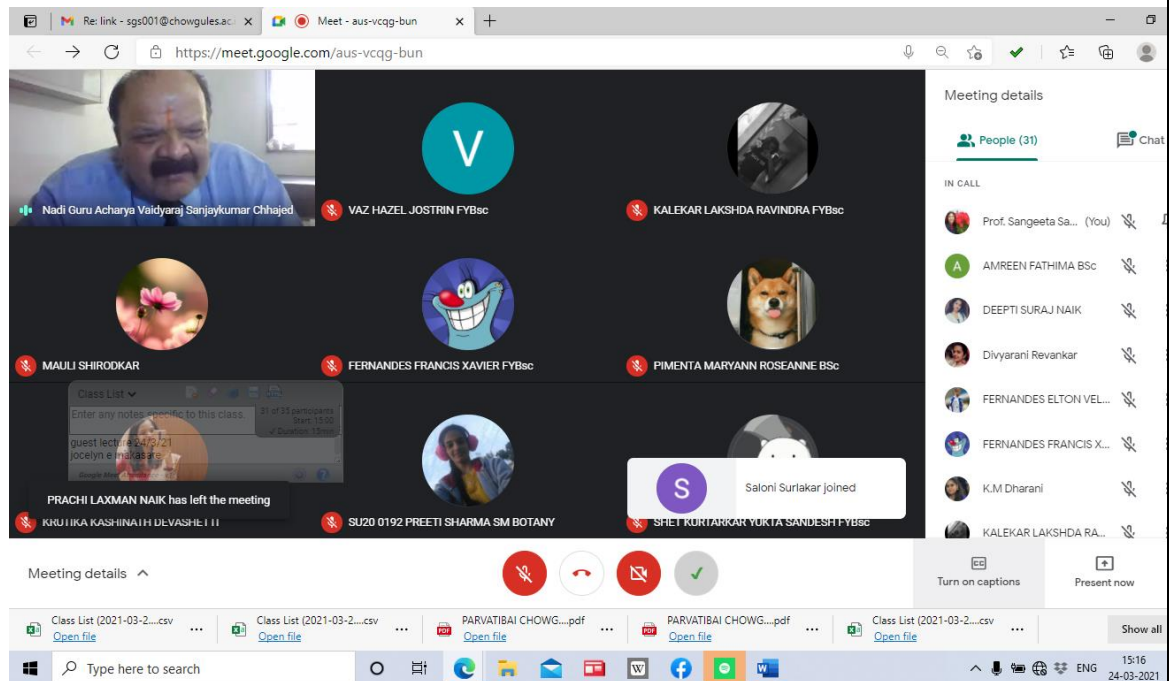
Re: link - sgs001@chowgules.ac ×
Meet - aus-vcqg-bun ×
+
https://meet.google.com/aus-vcqg-bun

Nadi Guru Acharya Vaidyaraj Sanjaykumar Chhajed
V
VAZ HAZEL JOSTRIN FYBsc
KALEKAR LAKSHDA RAVINDRA FYBsc
MAULI SHIRODKAR
FERNANDES FRANCIS XAVIER FYBsc
PIMENTA MARYANN ROSEANNE BSc
Class List
Enter any notes specific to this class.
31 of 35 participants
Start: 15:00
Duration: 17min
guest lecture 24/3/21
jocelyn e makasare
PRACHI LAXMAN NAIK has left the meeting
KRUTIKA KASHINATH DEVASHETTI
SU20 0192 PREETI SHARMA SM BOTANY
S
Saloni Surlakar joined
SHET KURTARKAR YUKTA SANDESH FYBsc

Meeting details
People (31)
Chat
IN CALL
Prof. Sangeeta Sa... (You)
A
AMREEN FATHIMA BSc
DEEPTI SURAJ NAIK
Divyarani Revankar
FERNANDES ELTON VEL...
FERNANDES FRANCIS X...
K.M Dharani
KALEKAR LAKSHDA RA...

Meeting details ^
Turn on captions
Present now

Class List (2021-03-2....csv
Open file
Class List (2021-03-2....csv
Open file
PARVATIBAI CHOWG....pdf
Open file
PARVATIBAI CHOWG....pdf
Open file
Class List (2021-03-2....csv
Open file
Show all

Type here to search
ENG
15:16
24-03-2021